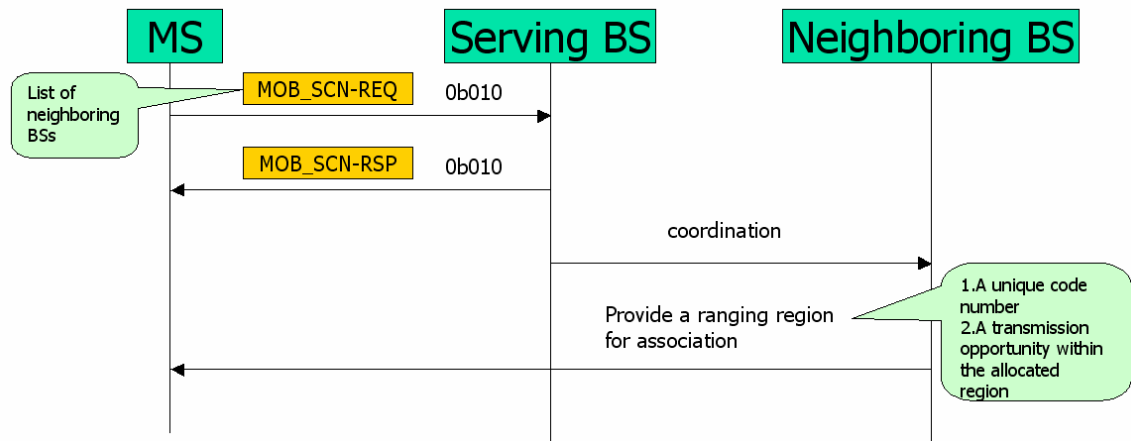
MS

Serving BS

Neighboring BS

List of neighboring BSs

MOB_SCN-REQ

0b010

MOB_SCN-RSP

0b010

coordination

Provide a ranging region for association

1.A unique code number
2.A transmission opportunity within the allocated region